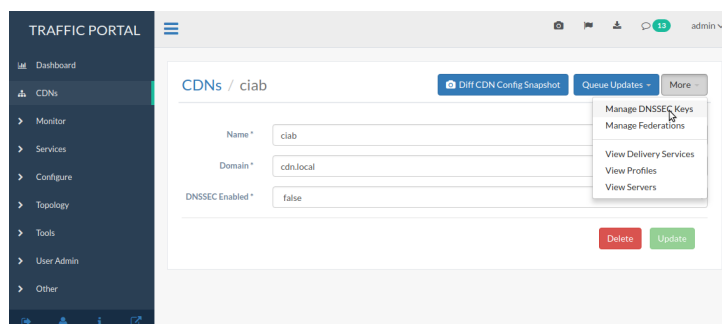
TRAFFIC PORTAL

13 admin

Dashboard
CDNs
Monitor
Services
Configure
Topology
Tools
User Admin
Other

CDNs / ciab

Diff CDN Config Snapshot
Queue Updates
More

Manage DNSSEC Keys
Manage Federations
View Delivery Services
View Profiles
View Servers

Name * ciab
Domain * cdn.local
DNSSEC Enabled * false

Delete
Update